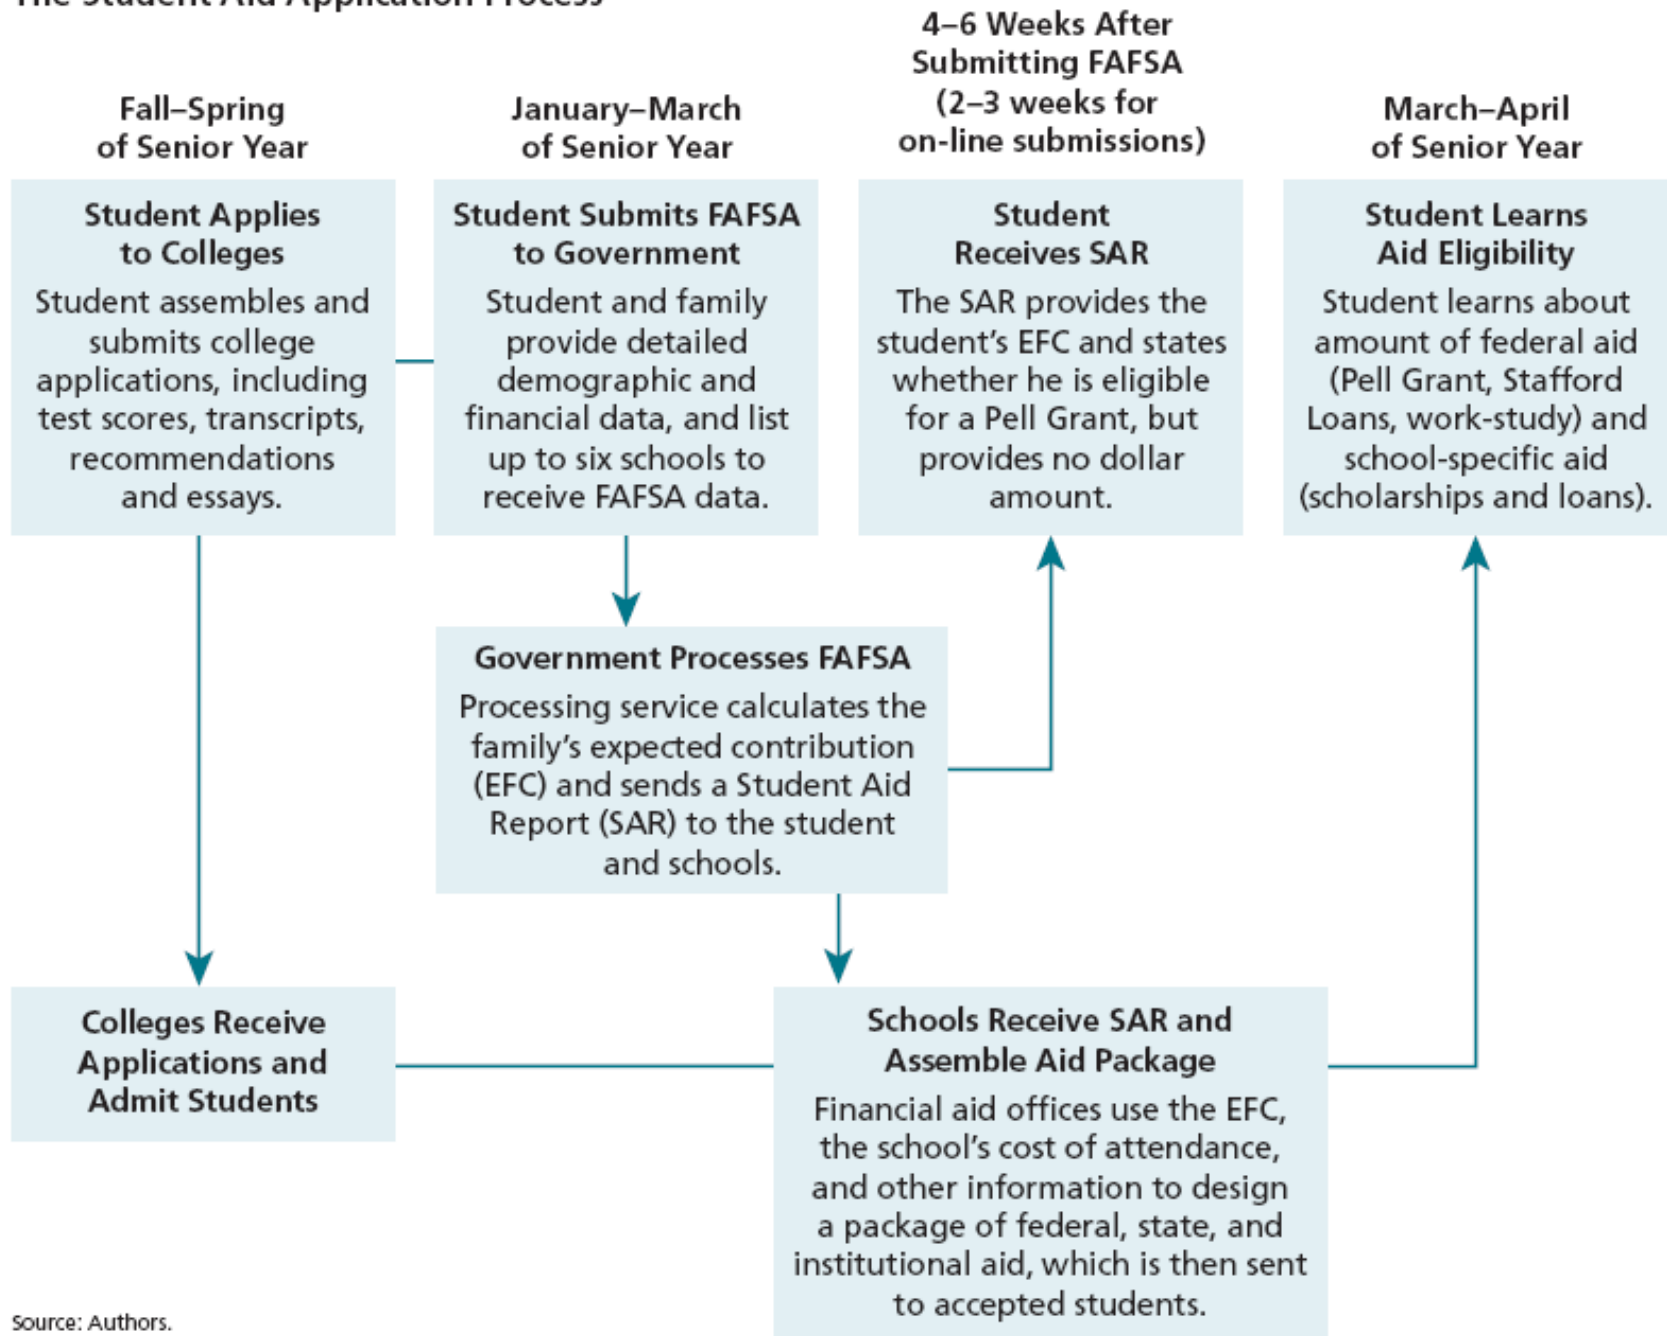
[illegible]

Fall–Spring of Senior Year

January–March of Senior Year

4–6 Weeks After Submitting FAFSA (2–3 weeks for on-line submissions)

March–April of Senior Year

Student Applies to Colleges

Student assembles and submits college applications, including test scores, transcripts, recommendations and essays.

Student Submits FAFSA to Government

Student and family provide detailed demographic and financial data, and list up to six schools to receive FAFSA data.

Student Receives SAR

The SAR provides the student's EFC and states whether he is eligible for a Pell Grant, but provides no dollar amount.

Student Learns Aid Eligibility

Student learns about amount of federal aid (Pell Grant, Stafford Loans, work-study) and school-specific aid (scholarships and loans).

Government Processes FAFSA

Processing service calculates the family's expected contribution (EFC) and sends a Student Aid Report (SAR) to the student and schools.

Colleges Receive Applications and Admit Students

Schools Receive SAR and Assemble Aid Package

Financial aid offices use the EFC, the school's cost of attendance, and other information to design a package of federal, state, and institutional aid, which is then sent to accepted students.

Source: Authors.